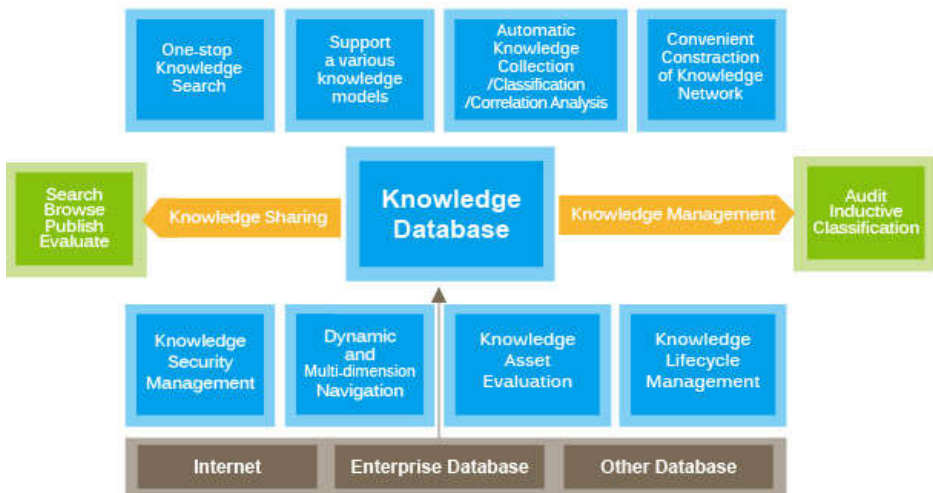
One-stop Knowledge Search

Support a various knowledge models

Automatic Knowledge Collection /Classification /Correlation Analysis

Convenient Constraction of Knowledge Network

Search Browse Publish Evaluate

Knowledge Sharing

Knowledge Database

Knowledge Management

Audit Inductive Classification

Knowledge Security Management

Dynamic and Multi-dimension Navigation

Knowledge Asset Evaluation

Knowledge Lifecycle Management

Internet

Enterprise Database

Other Database